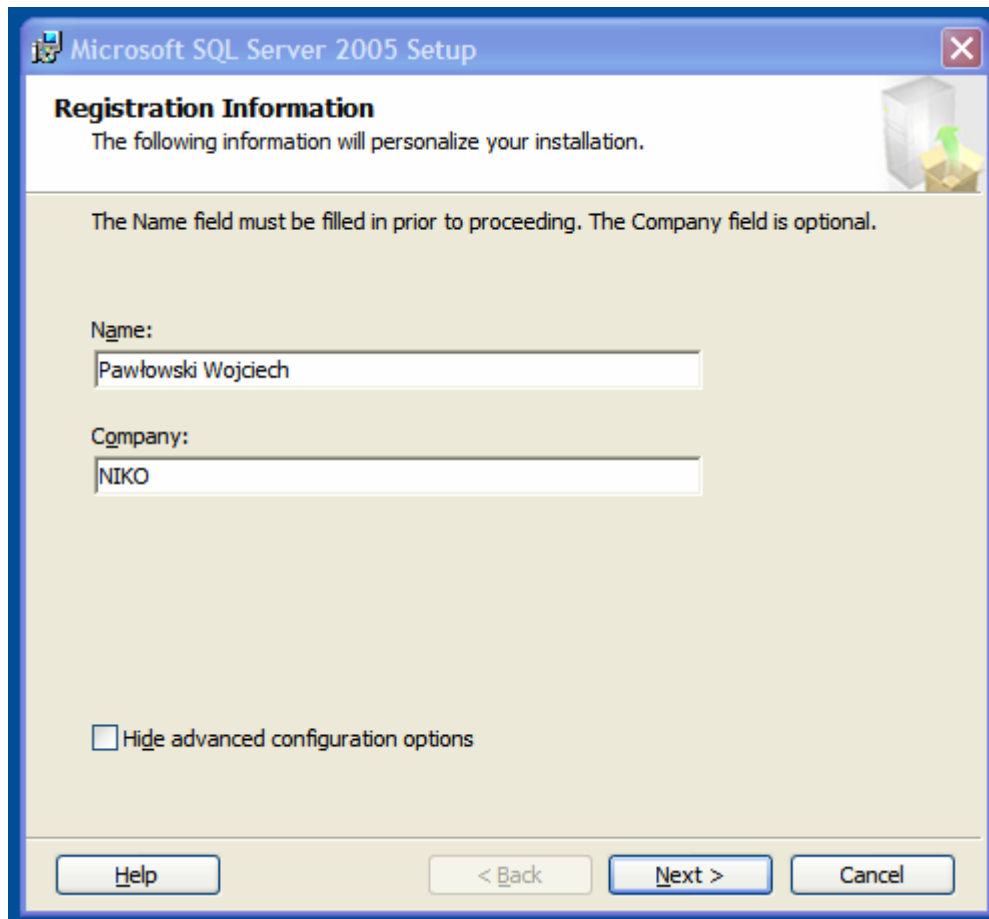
Microsoft SQL Server 2005 Setup

Registration Information
The following information will personalize your installation.

The Name field must be filled in prior to proceeding. The Company field is optional.

Name:
Pawłowski Wojciech

Company:
NIKO

Hide advanced configuration options

Help
< Back
Next >
Cancel